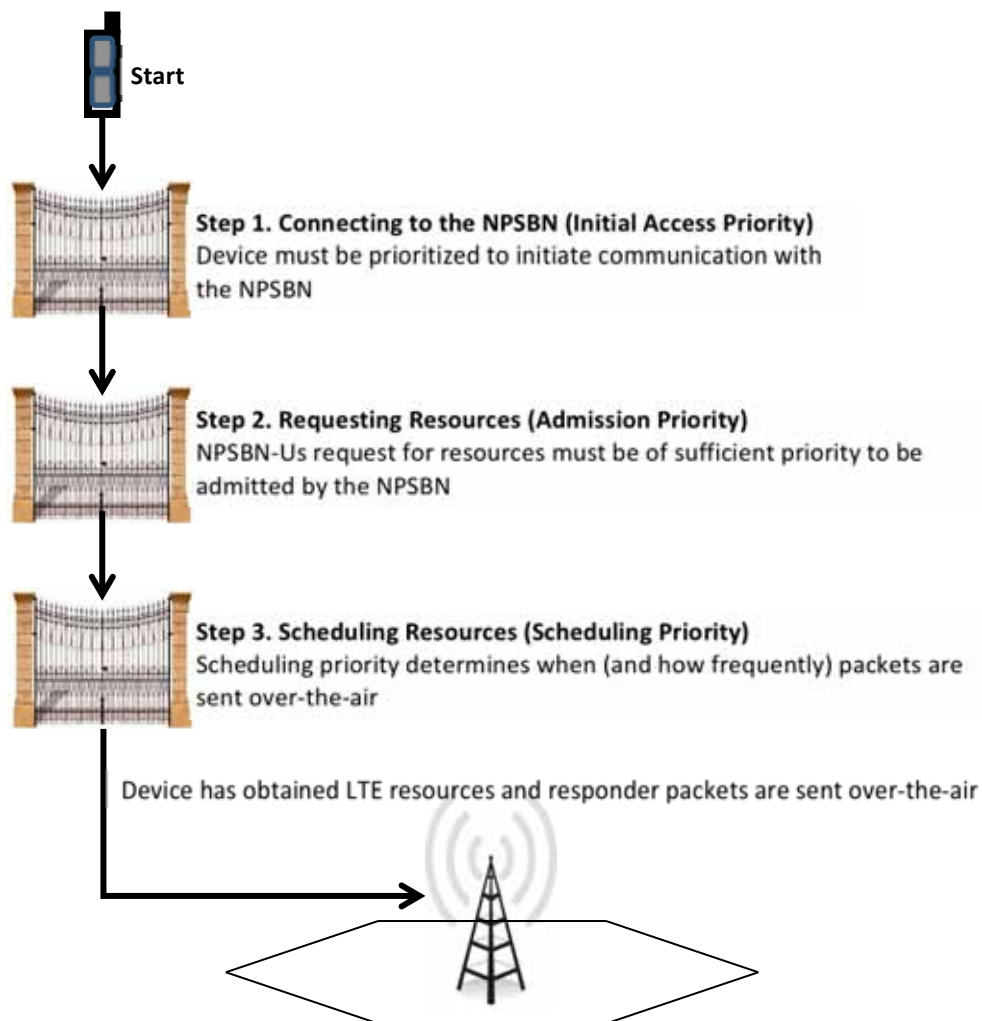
Start

Step 1. Connecting to the NPSBN (Initial Access Priority)
Device must be prioritized to initiate communication with the NPSBN

Step 2. Requesting Resources (Admission Priority)
NPSBN-Us request for resources must be of sufficient priority to be admitted by the NPSBN

Step 3. Scheduling Resources (Scheduling Priority)
Scheduling priority determines when (and how frequently) packets are sent over-the-air

Device has obtained LTE resources and responder packets are sent over-the-air